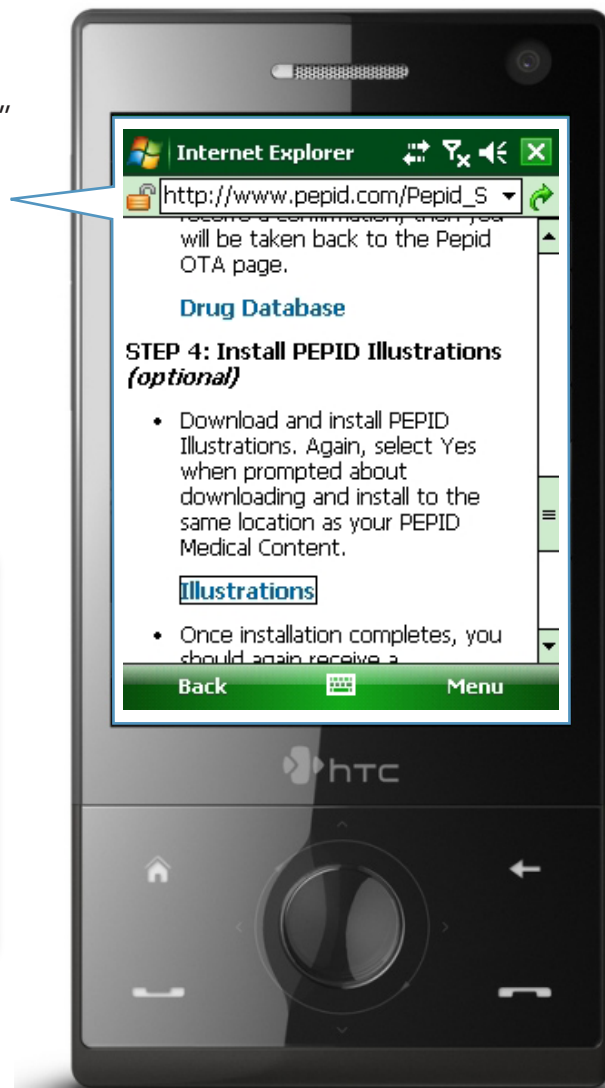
"

Internet Explorer

http://www.pepid.com/Pepid_S

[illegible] will be taken back to the Pepid OTA page.

Drug Database

STEP 4: Install PEPID Illustrations *(optional)*

• Download and install PEPID Illustrations. Again, select Yes when prompted about downloading and install to the same location as your PEPID Medical Content.

Illustrations

• Once installation completes, you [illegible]

Back

Menu

htc